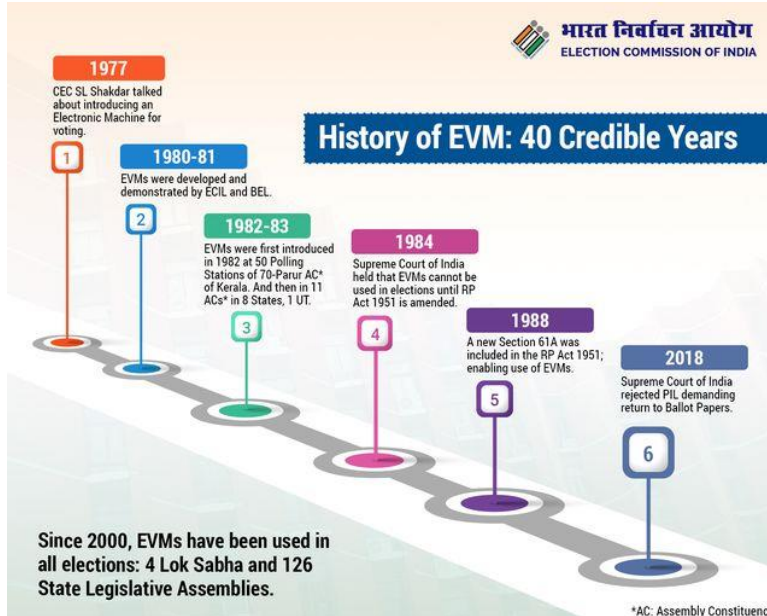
भारत निर्वाचन आयोग
ELECTION COMMISSION OF INDIA

History of EVM: 40 Credible Years

1977
CEC SL Shakdar talked about introducing an Electronic Machine for voting.
1

1980-81
EVMs were developed and demonstrated by ECIL and BEL.
2

1982-83
EVMs were first introduced in 1982 at 50 Polling Stations of 70-Parur AC* of Kerala. And then in 11 ACs* in 8 States, 1 UT.
3

1984
Supreme Court of India held that EVMs cannot be used in elections until RP Act 1951 is amended.
4

1988
A new Section 61A was included in the RP Act 1951; enabling use of EVMs.
5

2018
Supreme Court of India rejected PIL demanding return to Ballot Papers.
6

Since 2000, EVMs have been used in all elections: 4 Lok Sabha and 126 State Legislative Assemblies.

*AC: Assembly Constituenc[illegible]